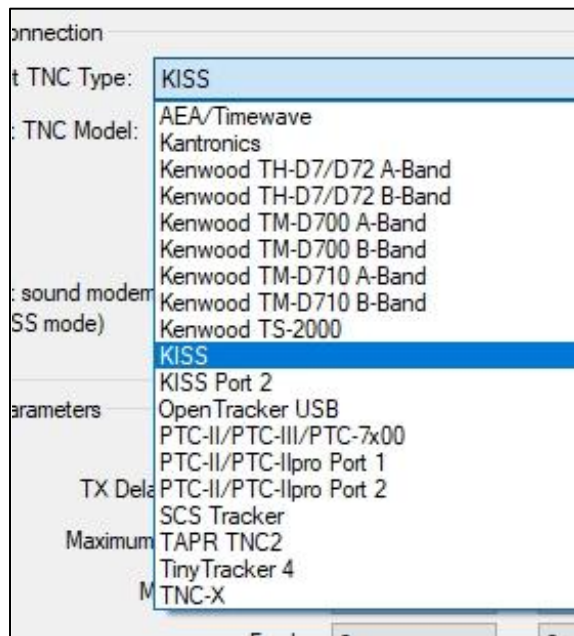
onnection

t TNC Type: KISS

: TNC Model:

: sound modem
SS mode)

arameters

TX Dela

Maximum

M

AEA/Timewave
Kantronics
Kenwood TH-D7/D72 A-Band
Kenwood TH-D7/D72 B-Band
Kenwood TM-D700 A-Band
Kenwood TM-D700 B-Band
Kenwood TM-D710 A-Band
Kenwood TM-D710 B-Band
Kenwood TS-2000
KISS
KISS Port 2
OpenTracker USB
PTC-II/PTC-III/PTC-7x00
PTC-II/PTC-IIpro Port 1
PTC-II/PTC-IIpro Port 2
SCS Tracker
TAPR TNC2
TinyTracker 4
TNC-X